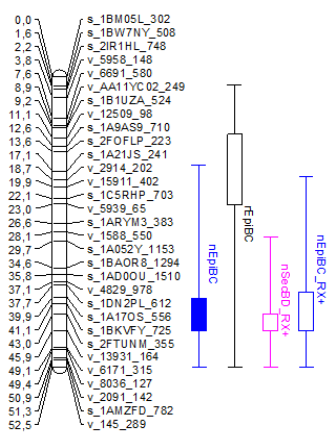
0,0 s_1BM05L_302
1,6 s_1BW7NY_508
2,2 s_2IR1HL_748
3,8 v_5958_148
7,6 v_6691_580
8,9 v_AA11YC02_249
9,2 s_1B1UZA_524
11,1 v_12509_98
12,6 s_1A9AS9_710
15,9 s_2FOFLP_223
17,1 s_1A21JS_241
18,7 v_2914_202
19,9 v_15911_402
22,1 s_1C5RHP_703
23,6 v_5939_65
26,6 s_1ARYM3_383
28,1 v_1588_550
29,7 s_1A052Y_1153
34,6 s_1BAOR8_1294
35,8 s_1AD0OU_1510
37,1 v_4829_978
37,7 s_1DN2PL_612
39,9 s_1A17OS_556
41,1 s_1BKVFY_725
43,0 s_2FTUNM_355
45,9 v_13931_164
49,1 v_6171_315
49,7 v_8036_127
50,9 v_2091_142
51,3 s_1AMZFD_782
52,5 v_145_289

nEpIBC
nEpIBC
nSedBD_RX+
nEpIBC_RX+